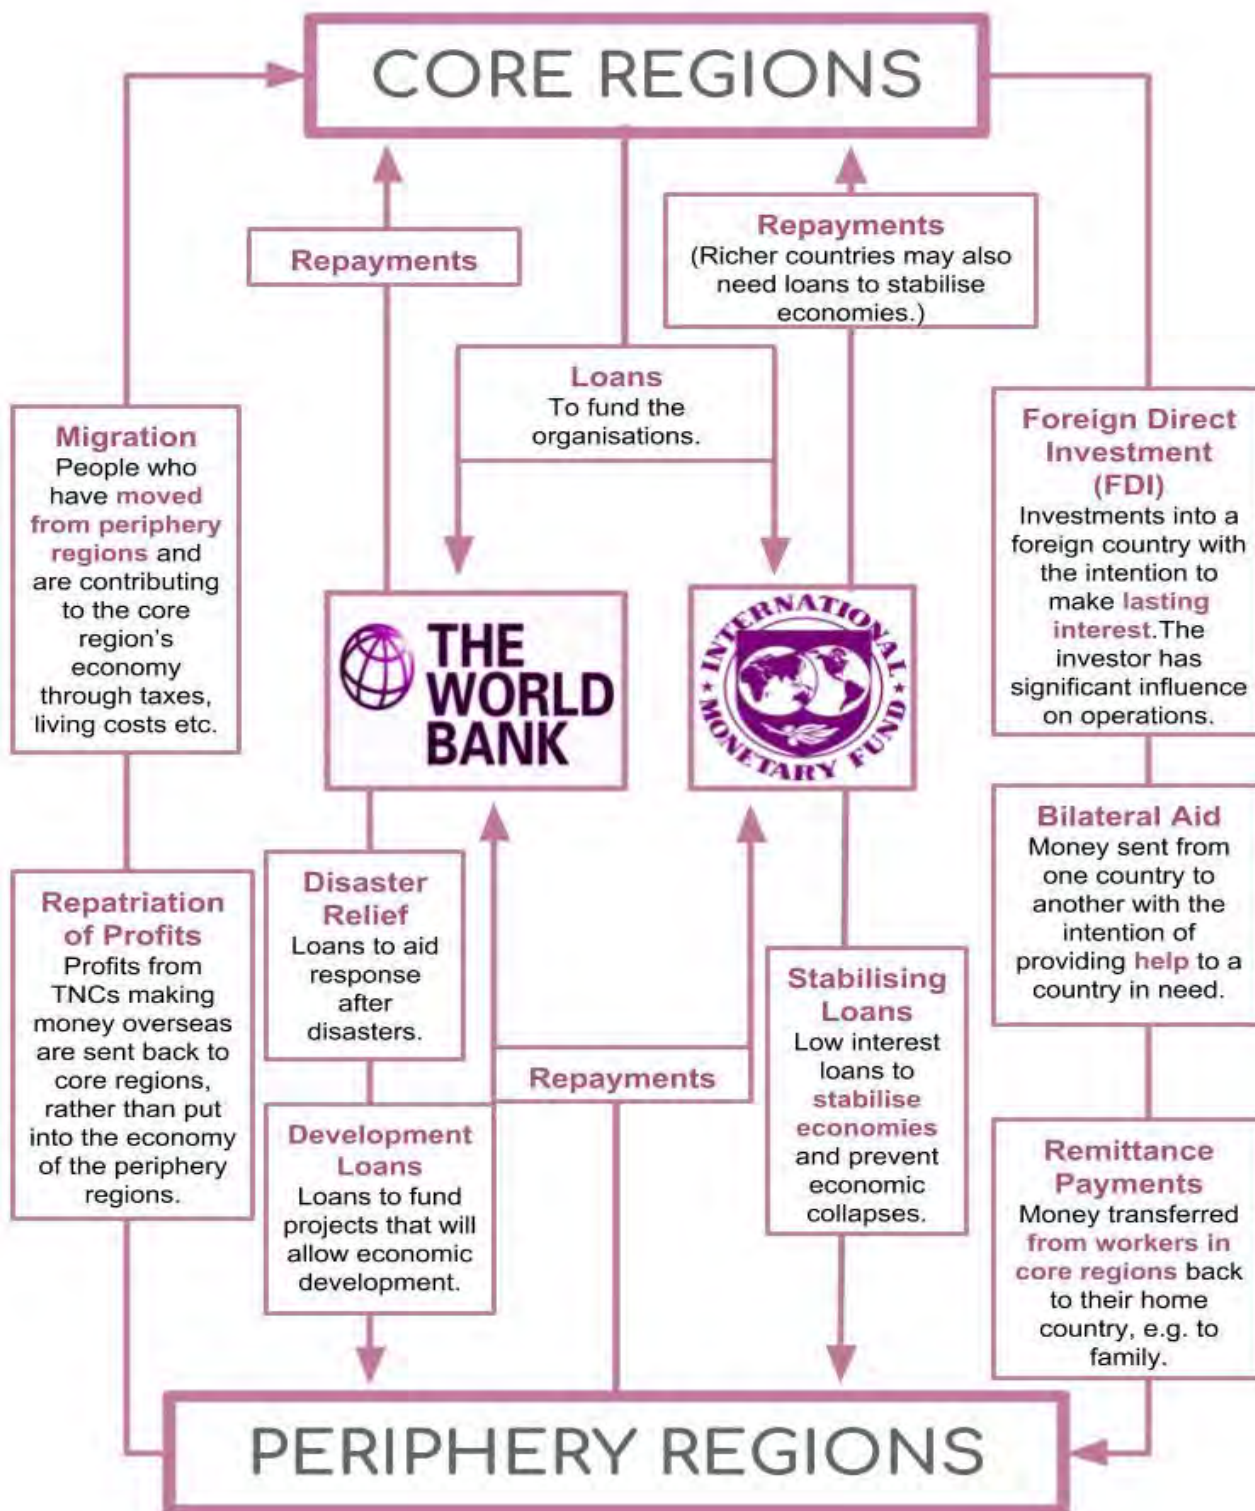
CORE REGIONS

Repayments

Repayments
(Richer countries may also need loans to stabilise economies.)

Loans
To fund the organisations.

Migration
People who have moved from periphery regions and are contributing to the core region's economy through taxes, living costs etc.

THE WORLD BANK

INTERNATIONAL MONETARY FUND

Foreign Direct Investment (FDI)
Investments into a foreign country with the intention to make lasting interest.The investor has significant influence on operations.

Bilateral Aid
Money sent from one country to another with the intention of providing help to a country in need.

Repatriation of Profits
Profits from TNCs making money overseas are sent back to core regions, rather than put into the economy of the periphery regions.

Disaster Relief
Loans to aid response after disasters.

Repayments

Stabilising Loans
Low interest loans to stabilise economies and prevent economic collapses.

Development Loans
Loans to fund projects that will allow economic development.

Remittance Payments
Money transferred from workers in core regions back to their home country, e.g. to family.

PERIPHERY REGIONS